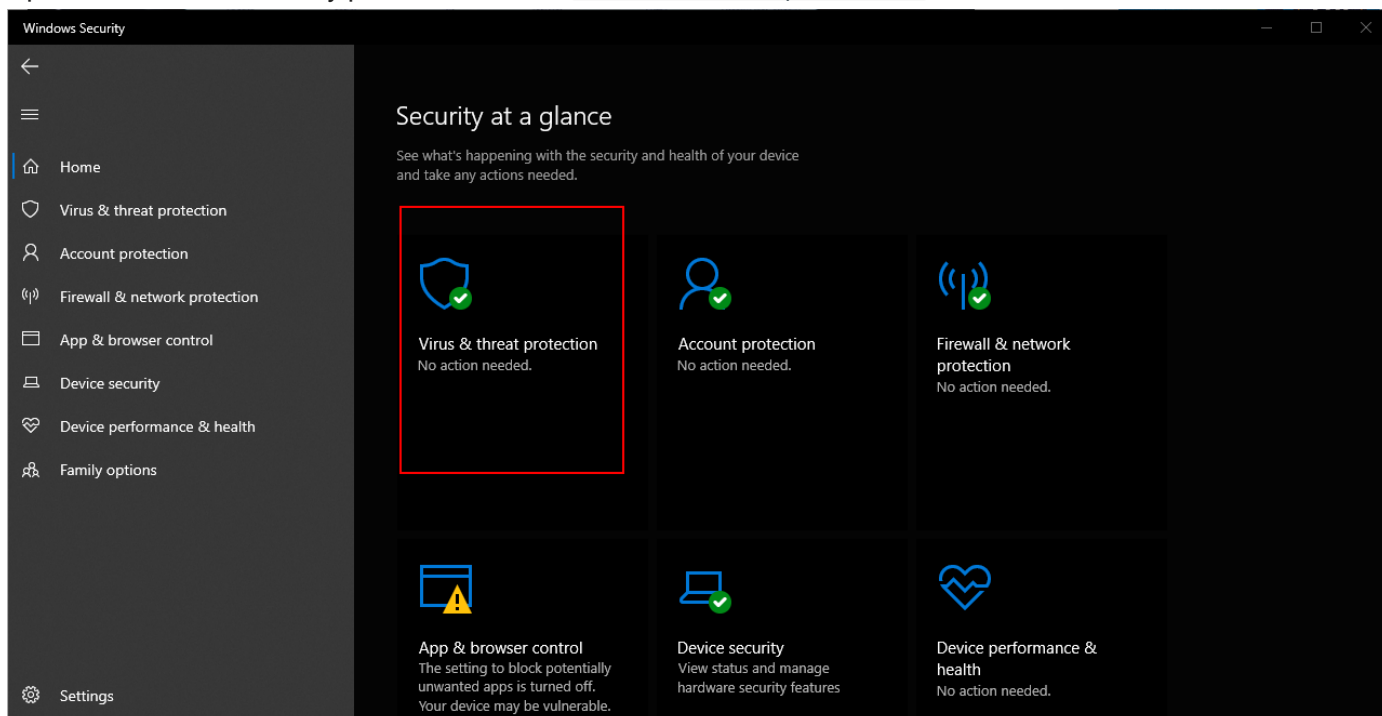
Windows Security

Home
Virus & threat protection
Account protection
Firewall & network protection
App & browser control
Device security
Device performance & health
Family options
Settings

Security at a glance

See what's happening with the security and health of your device and take any actions needed.

Virus & threat protection
No action needed.

Account protection
No action needed.

Firewall & network protection
No action needed.

App & browser control
The setting to block potentially unwanted apps is turned off. Your device may be vulnerable.

Device security
View status and manage hardware security features

Device performance & health
No action needed.